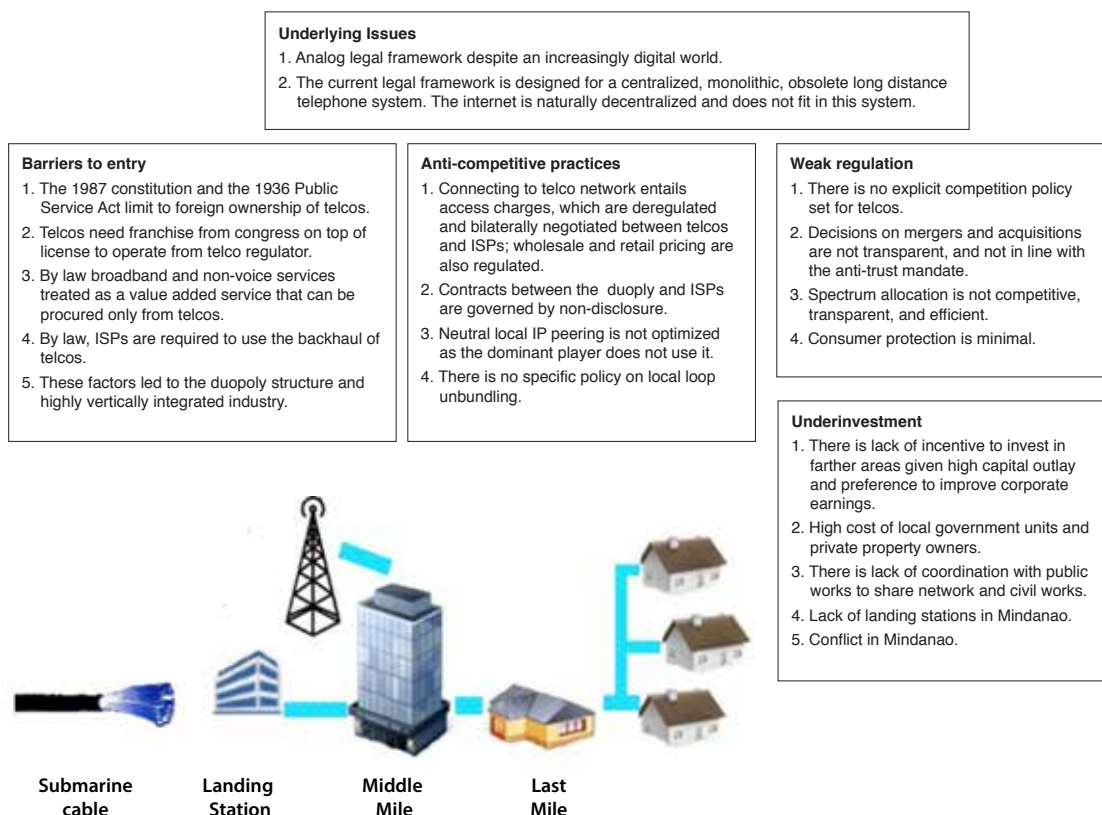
**Underlying Issues**

1. Analog legal framework despite an increasingly digital world.
2. The current legal framework is designed for a centralized, monolithic, obsolete long distance telephone system. The internet is naturally decentralized and does not fit in this system.

**Barriers to entry**

1. The 1987 constitution and the 1936 Public Service Act limit to foreign ownership of telcos.
2. Telcos need franchise from congress on top of license to operate from telco regulator.
3. By law broadband and non-voice services treated as a value added service that can be procured only from telcos.
4. By law, ISPs are required to use the backhaul of telcos.
5. These factors led to the duopoly structure and highly vertically integrated industry.

**Anti-competitive practices**

1. Connecting to telco network entails access charges, which are deregulated and bilaterally negotiated between telcos and ISPs; wholesale and retail pricing are also regulated.
2. Contracts between the duoply and ISPs are governed by non-disclosure.
3. Neutral local IP peering is not optimized as the dominant player does not use it.
4. There is no specific policy on local loop unbundling.

**Weak regulation**

1. There is no explicit competition policy set for telcos.
2. Decisions on mergers and acquisitions are not transparent, and not in line with the anti-trust mandate.
3. Spectrum allocation is not competitive, transparent, and efficient.
4. Consumer protection is minimal.

**Underinvestment**

1. There is lack of incentive to invest in farther areas given high capital outlay and preference to improve corporate earnings.
2. High cost of local government units and private property owners.
3. There is lack of coordination with public works to share network and civil works.
4. Lack of landing stations in Mindanao.
5. Conflict in Mindanao.

Submarine cable

Landing Station

Middle Mile

Last Mile